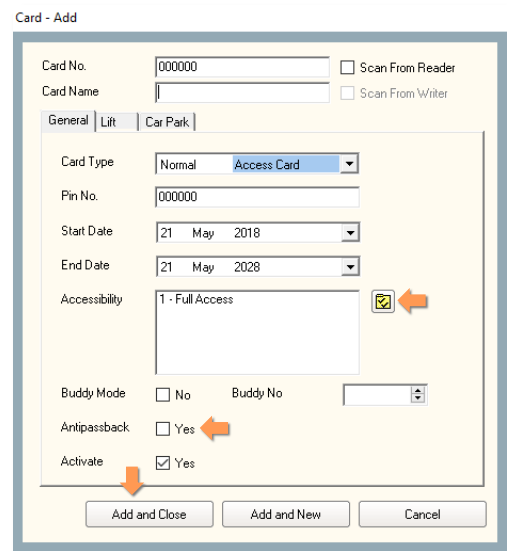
Card - Add

Card No. 000000
Scan From Reader
Card Name
Scan From Writer

General | Lift | Car Park

Card Type Normal Access Card
Pin No. 000000
Start Date 21 May 2018
End Date 21 May 2028
Accessibility 1 - Full Access
Buddy Mode No Buddy No
Antipassback Yes
Activate Yes

Add and Close
Add and New
Cancel